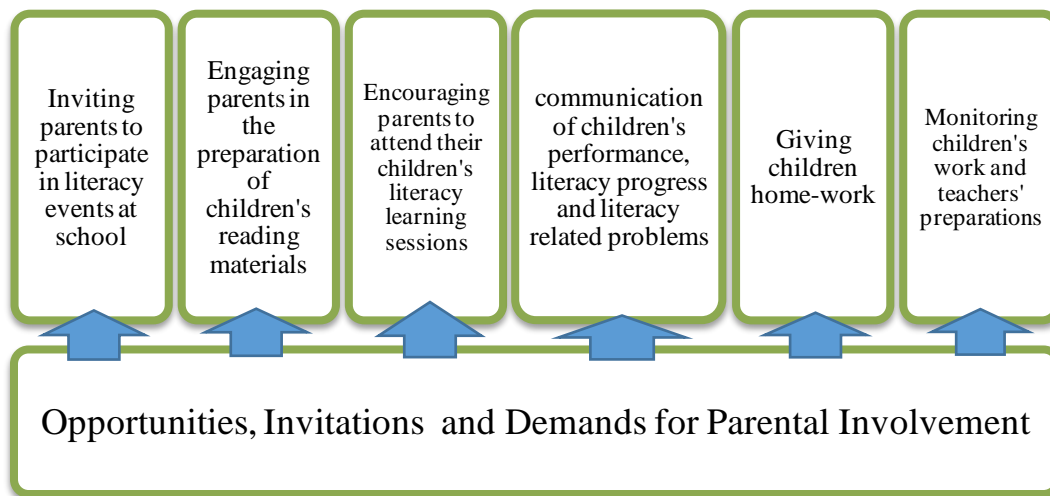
Inviting parents to participate in literacy events at school

Engaging parents in the preparation of children's reading materials

Encouraging parents to attend their children's literacy learning sessions

communication of children's performance, literacy progress and literacy related problems

Giving children home-work

Monitoring children's work and teachers' preparations

Opportunities, Invitations and Demands for Parental Involvement